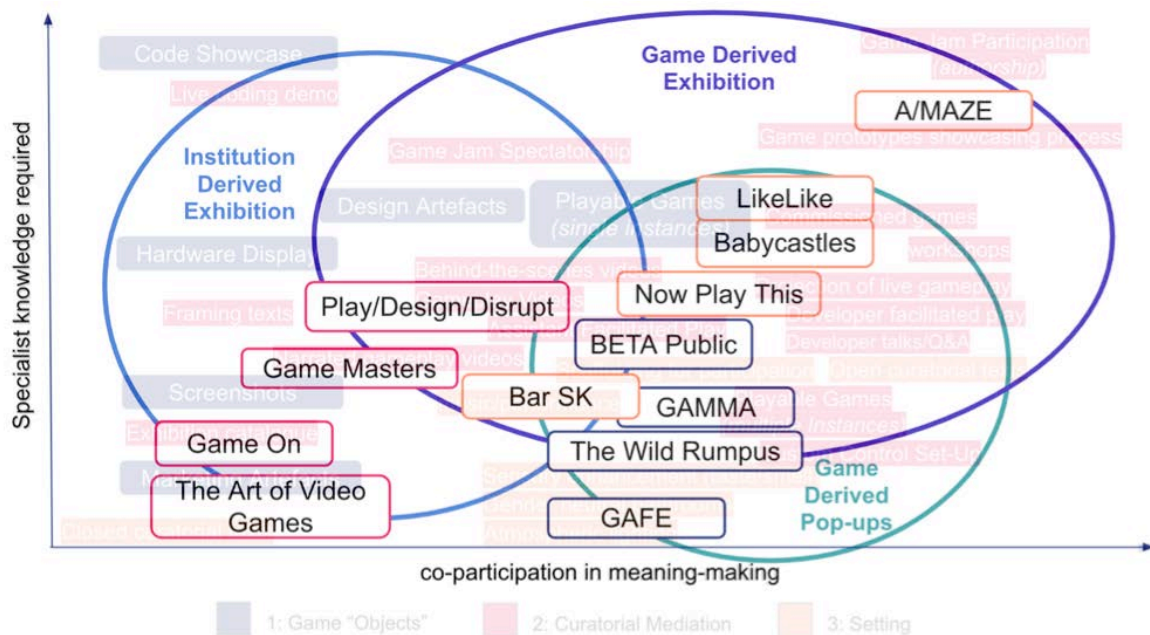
Specialist knowledge required

Code Showcase

Live coding demo

Game Derived Exhibition

Game Jam Participation (authorship)

A/MAZE

Game prototypes showcasing process

Institution Derived Exhibition

Game Jam Spectatorship

Design Artefacts

Playable Games (single instances)

LikeLike

Commissioned games

Babycastles

Hardware Display

workshops

Behind-the-scenes videos

Now Play This

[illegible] of live gameplay

Framing texts

Play/Design/Disrupt

Developer facilitated play

Assisted/facilitated Play

BETA Public

Developer talks/Q&A

Game Masters

Narrative/commentary videos

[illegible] mediation

Open curatorial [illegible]

Screenshots

Bar SK

GAMMA

Playable Games ([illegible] instances)

Exhibition catalogue

Game On

The Wild Rumpus

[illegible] Control Set-Up

Marketing Artefacts

Game Derived Pop-ups

The Art of Video Games

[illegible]

GAFE

Closed curatorial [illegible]

co-participation in meaning-making

1: Game "Objects"

2: Curatorial Mediation

3: Setting